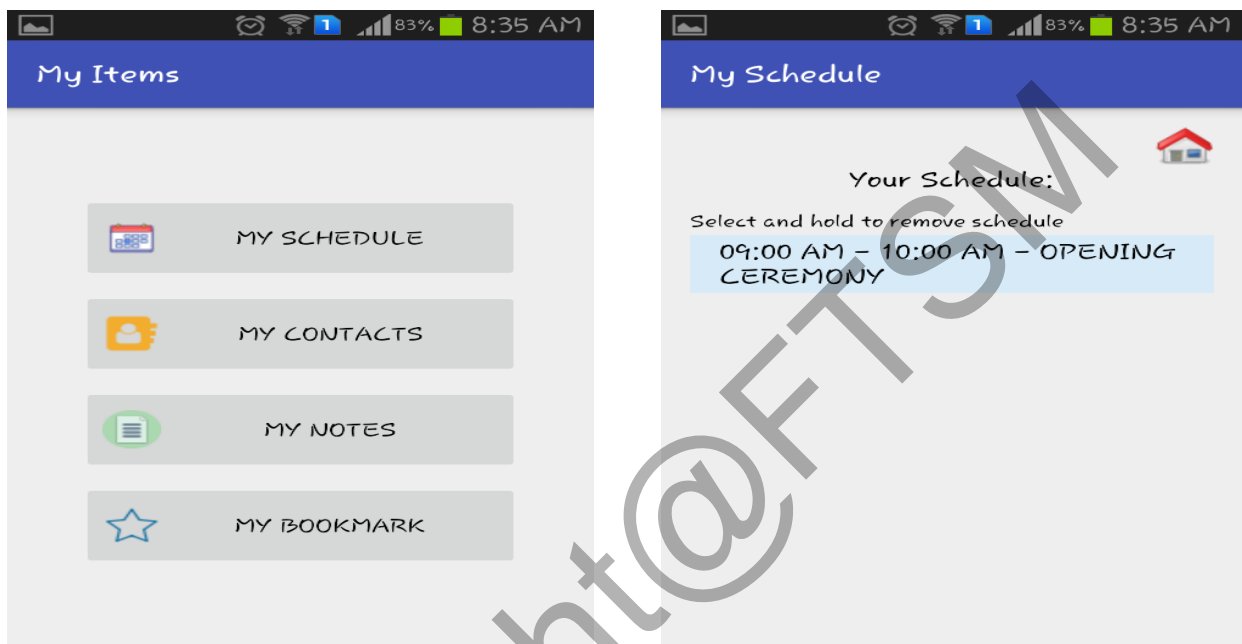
1 83% 8:35 AM

My Items

MY SCHEDULE

MY CONTACTS

MY NOTES

MY BOOKMARK

1 83% 8:35 AM

My Schedule

Your Schedule:

Select and hold to remove schedule

09:00 AM - 10:00 AM - OPENING CEREMONY

ht@FTSM